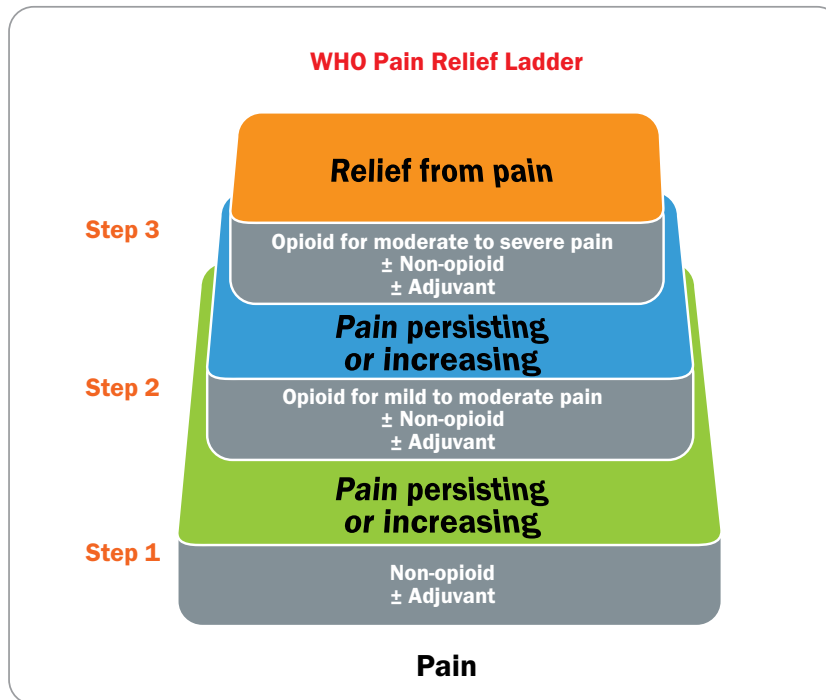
WHO Pain Relief Ladder

Relief from pain

Step 3

Opioid for moderate to severe pain
± Non-opioid
± Adjuvant

Pain persisting or increasing

Step 2

Opioid for mild to moderate pain
± Non-opioid
± Adjuvant

Pain persisting or increasing

Step 1

Non-opioid
± Adjuvant

Pain